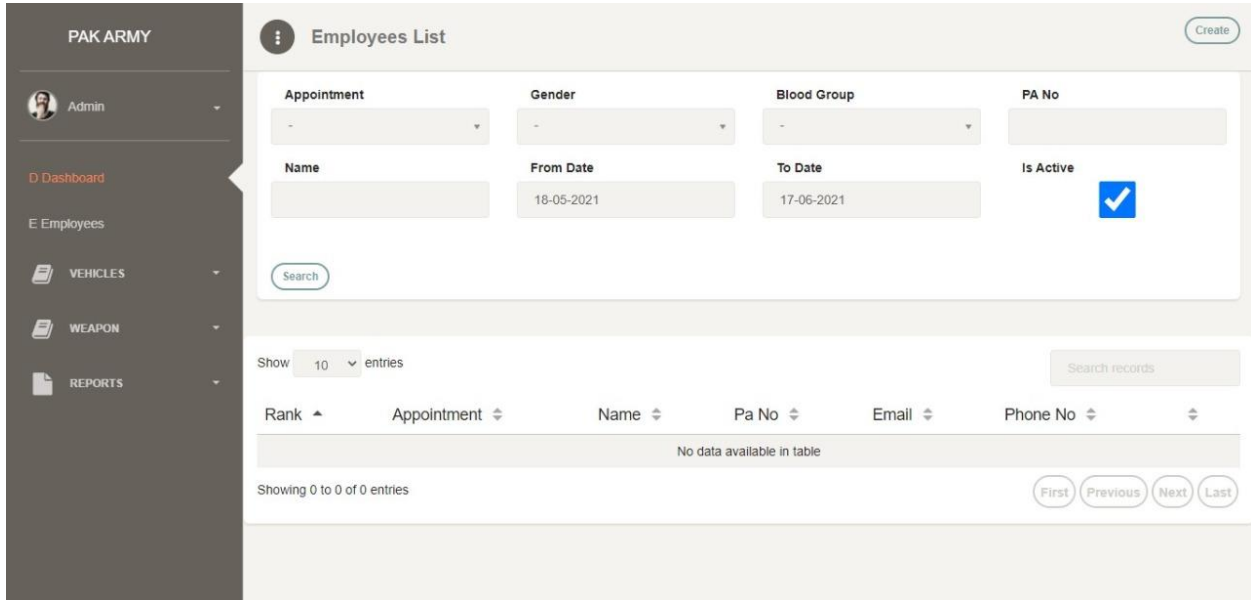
PAK ARMY

Admin

D Dashboard

E Employees

VEHICLES

WEAPON

REPORTS

Employees List

Create

Appointment

-

Gender

-

Blood Group

-

PA No

Name

From Date

18-05-2021

To Date

17-06-2021

Is Active

Search

Show 10 entries

Search records

| Rank | Appointment | Name | Pa No | Email | Phone No | |
|---|---|---|---|---|---|---|
| No data available in table | | | | | | |

Showing 0 to 0 of 0 entries

First Previous Next Last